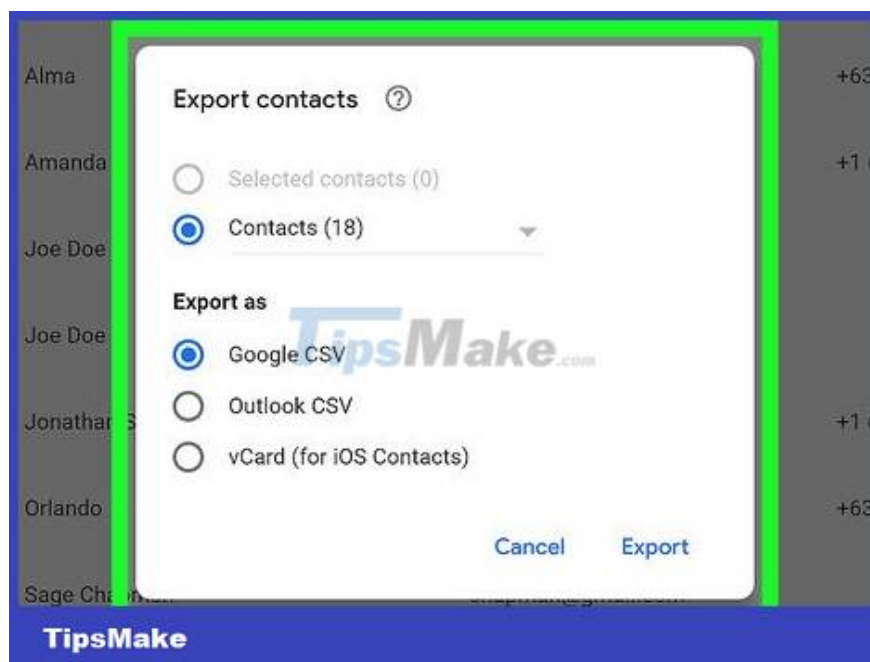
Alma

Amanda

Joe Doe

Joe Doe

Jonathan S

Orlando

Sage Ch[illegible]

+63

+1

+1

+63

Export contacts ⓘ

Selected contacts (0)

Contacts (18)

Export as

Google CSV

Outlook CSV

vCard (for iOS Contacts)

Cancel

Export

TipsMake.com

TipsMake